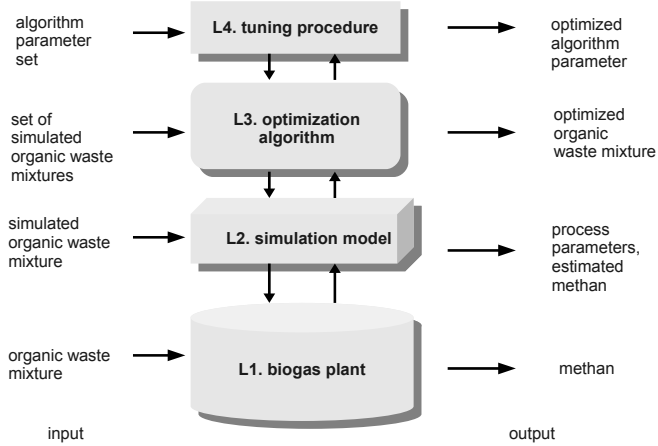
algorithm parameter set

L4. tuning procedure

optimized algorithm parameter

set of simulated organic waste mixtures

L3. optimization algorithm

optimized organic waste mixture

simulated organic waste mixture

L2. simulation model

process parameters, estimated methan

organic waste mixture

L1. biogas plant

methan

input

output